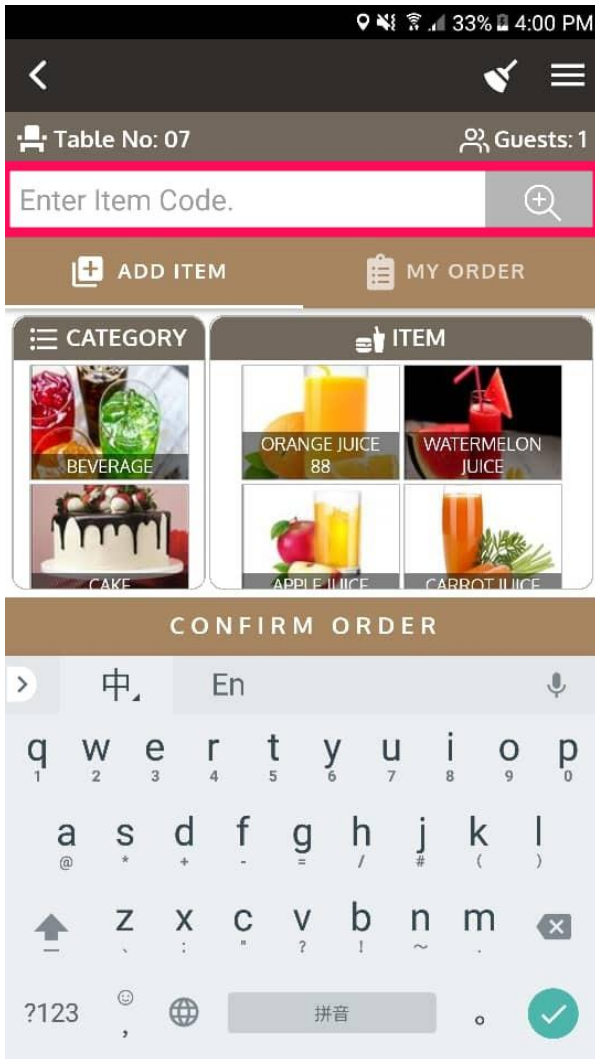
33% 4:00 PM

Table No: 07
Guests: 1

Enter Item Code.

ADD ITEM
MY ORDER

CATEGORY
ITEM

BEVERAGE
CAKE

ORANGE JUICE
88
WATERMELON JUICE
APPLE JUICE
CARROT JUICE

CONFIRM ORDER

中
En

q 1 w 2 e 3 r 4 t 5 y 6 u 7 i 8 o 9 p 0
a @ s * d + f - g = h / j # k ( l )
z 、 x : c " v ? b ! n ~ m .
?123 , 拼音 。